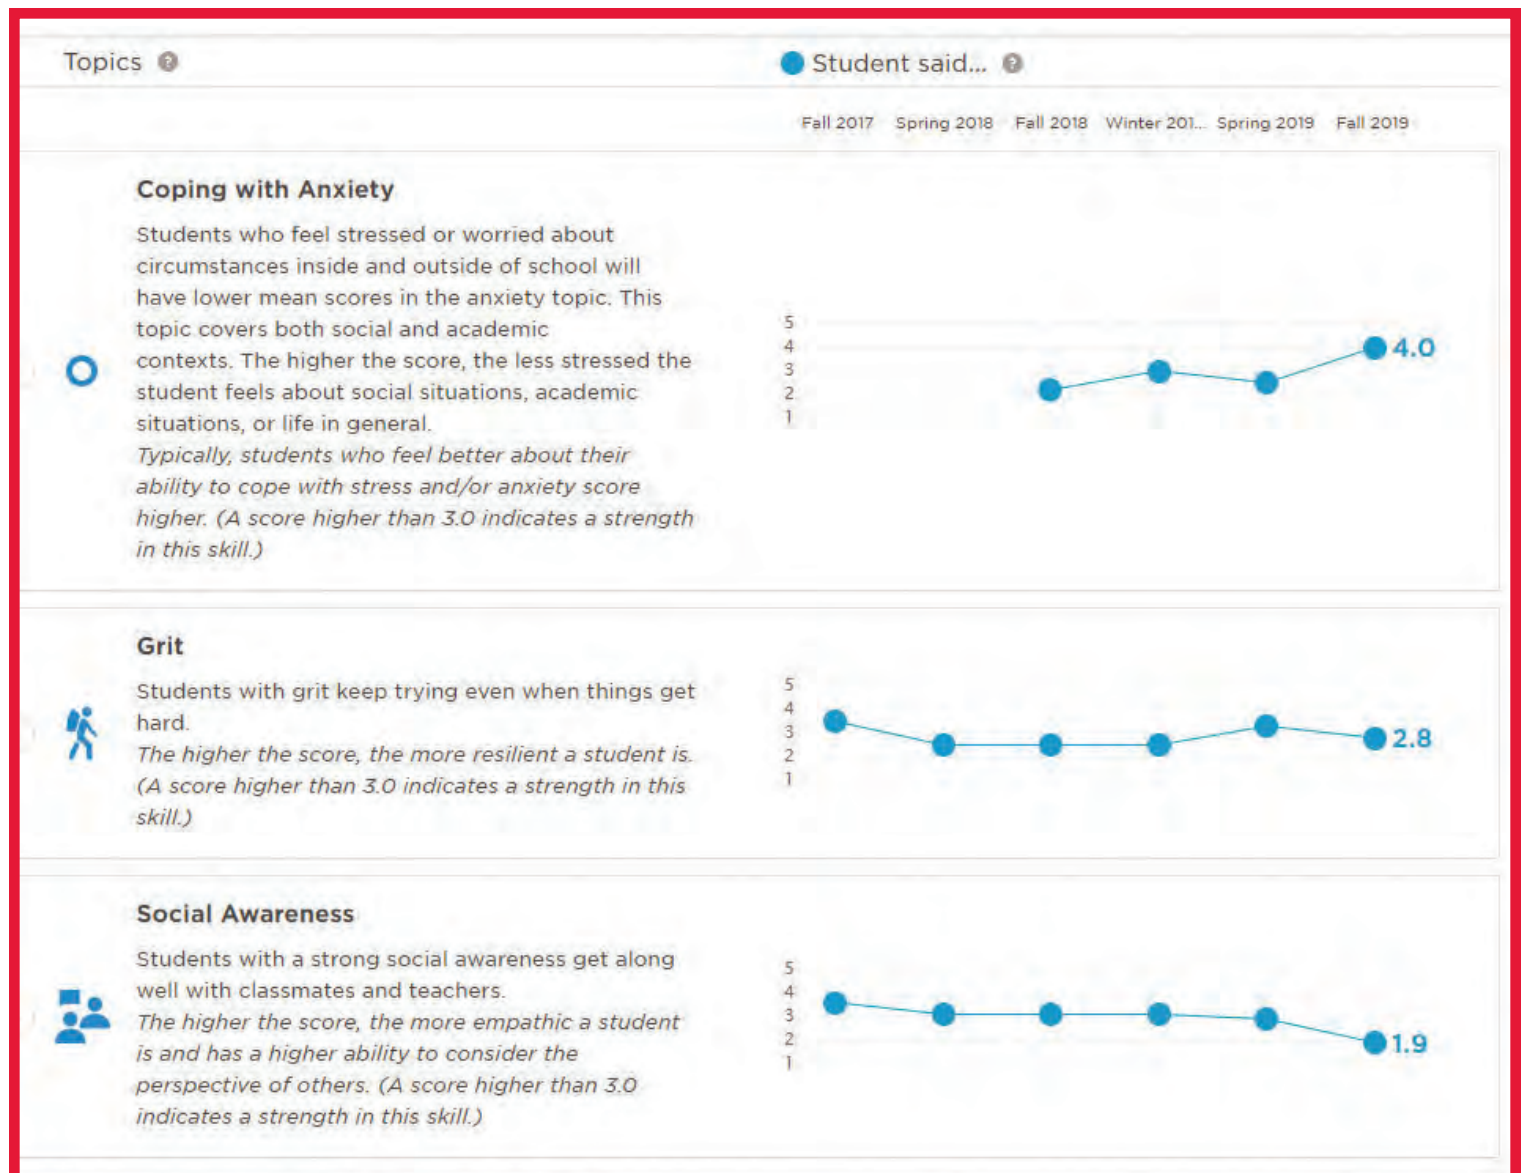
Topics

Student said...

Fall 2017 Spring 2018 Fall 2018 Winter 201... Spring 2019 Fall 2019

Coping with Anxiety

Students who feel stressed or worried about circumstances inside and outside of school will have lower mean scores in the anxiety topic. This topic covers both social and academic contexts. The higher the score, the less stressed the student feels about social situations, academic situations, or life in general.
*Typically, students who feel better about their ability to cope with stress and/or anxiety score higher. (A score higher than 3.0 indicates a strength in this skill.)*

5
4
3
2
1

4.0

Grit

Students with grit keep trying even when things get hard.
*The higher the score, the more resilient a student is. (A score higher than 3.0 indicates a strength in this skill.)*

5
4
3
2
1

2.8

Social Awareness

Students with a strong social awareness get along well with classmates and teachers.
*The higher the score, the more empathic a student is and has a higher ability to consider the perspective of others. (A score higher than 3.0 indicates a strength in this skill.)*

5
4
3
2
1

1.9